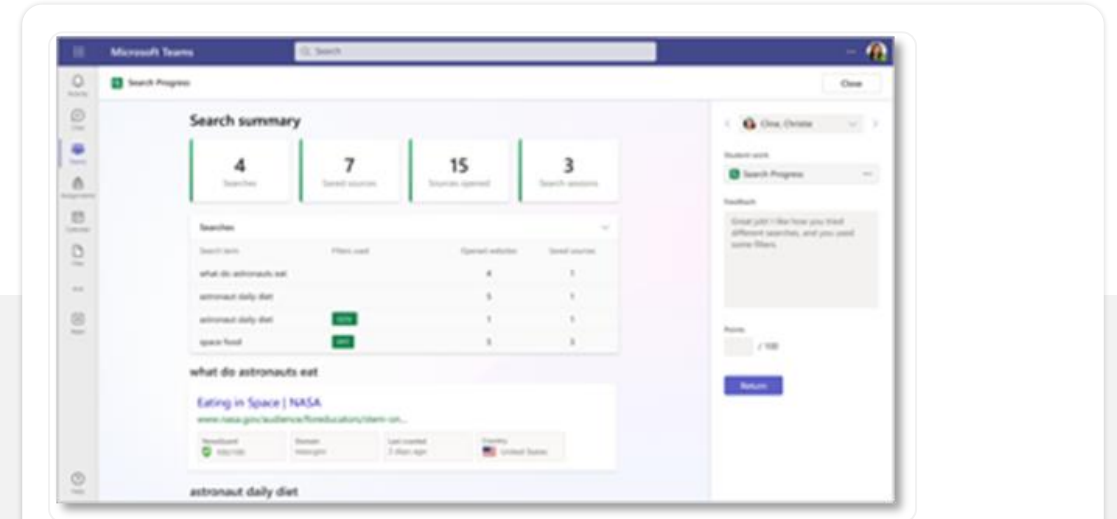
Microsoft Teams

Search

Activity

Chat

Teams

Assignments

Calendar

Files

...

Apps

Help

Search Progress

Close

Search summary

4
Searches

7
Saved sources

15
Sources opened

3
Search sessions

Searches

| Search term | Filters used | Opened websites | Saved sources |
|---|---|---|---|
| what do astronauts eat | | 4 | 1 |
| astronaut daily diet | | 5 | 1 |
| astronaut daily diet | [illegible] | 1 | 1 |
| space food | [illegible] | 5 | 3 |

what do astronauts eat

Eating in Space | NASA

www.nasa.gov/audience/foreducators/stem-on...

NewsGuard
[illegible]

Domain
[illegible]

Last crawled
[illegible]

Country
United States

astronaut daily diet

Cline, Christie

Student work

Search Progress

Feedback

Great job! I like how you tried different searches, and you used some filters.

Points

/ 100

Return